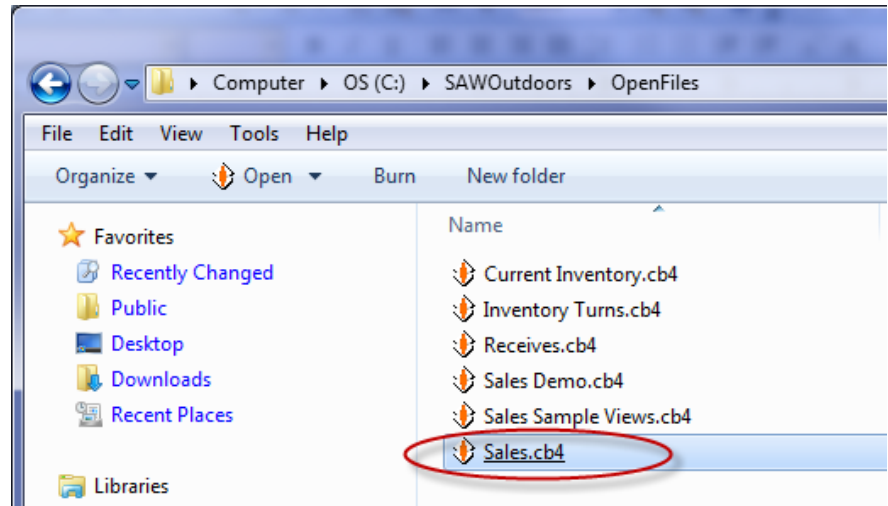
▸ Computer ▸ OS (C:) ▸ SAWOutdoors ▸ OpenFiles

File Edit View Tools Help

Organize ▾ Open ▾ Burn New folder

Favorites
Recently Changed
Public
Desktop
Downloads
Recent Places

Libraries

Name

Current Inventory.cb4
Inventory Turns.cb4
Receives.cb4
Sales Demo.cb4
Sales Sample Views.cb4
Sales.cb4